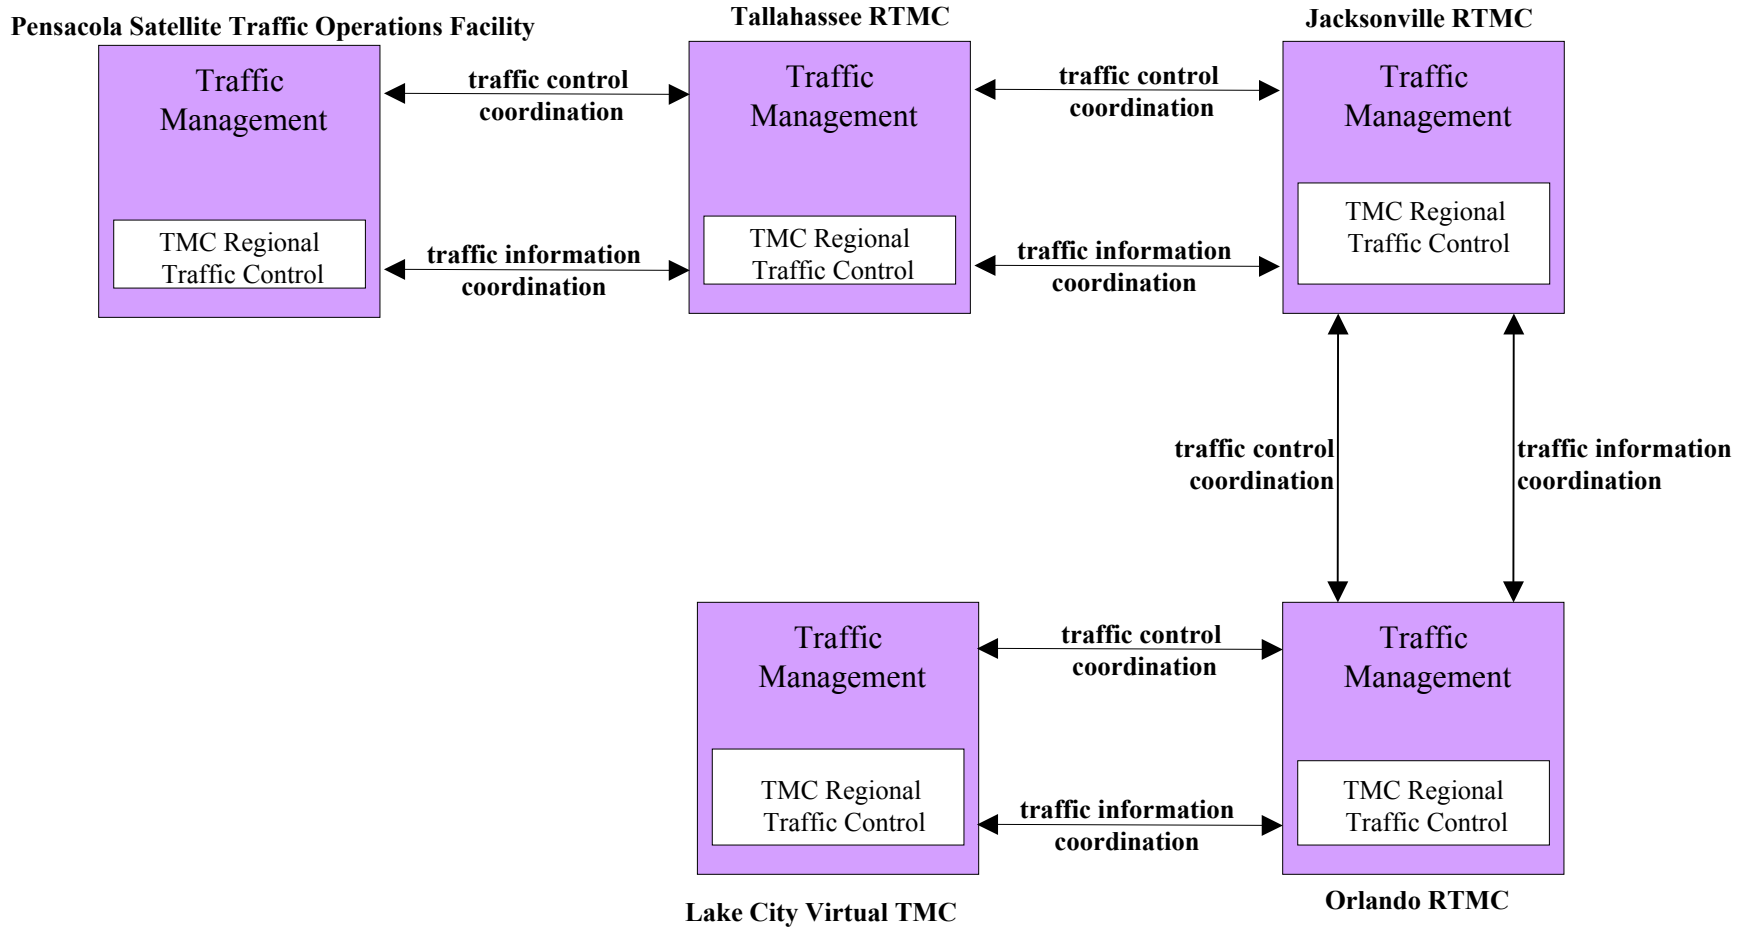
Pensacola Satellite Traffic Operations Facility

Traffic Management

TMC Regional Traffic Control

traffic control coordination

traffic information coordination

Tallahassee RTMC

Traffic Management

TMC Regional Traffic Control

traffic control coordination

traffic information coordination

Jacksonville RTMC

Traffic Management

TMC Regional Traffic Control

traffic control coordination

traffic information coordination

Traffic Management

TMC Regional Traffic Control

traffic control coordination

traffic information coordination

Traffic Management

TMC Regional Traffic Control

Lake City Virtual TMC

Orlando RTMC